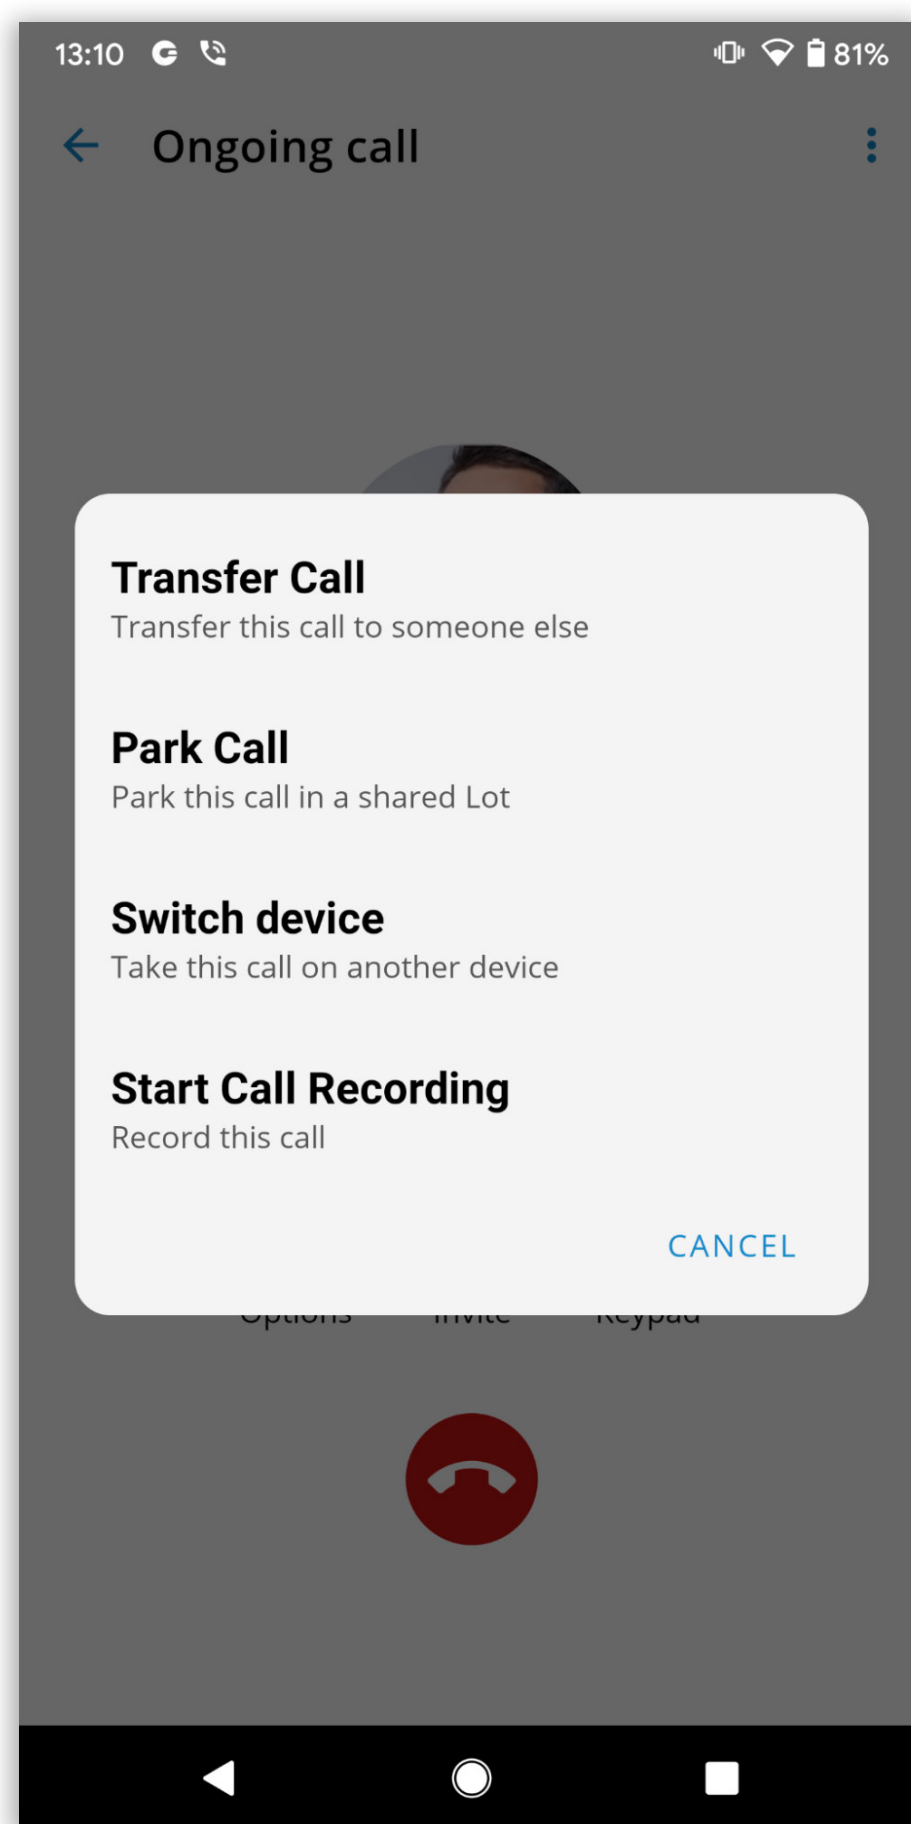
13:10 81%

Ongoing call

Transfer Call
Transfer this call to someone else

Park Call
Park this call in a shared Lot

Switch device
Take this call on another device

Start Call Recording
Record this call

CANCEL

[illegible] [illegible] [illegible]